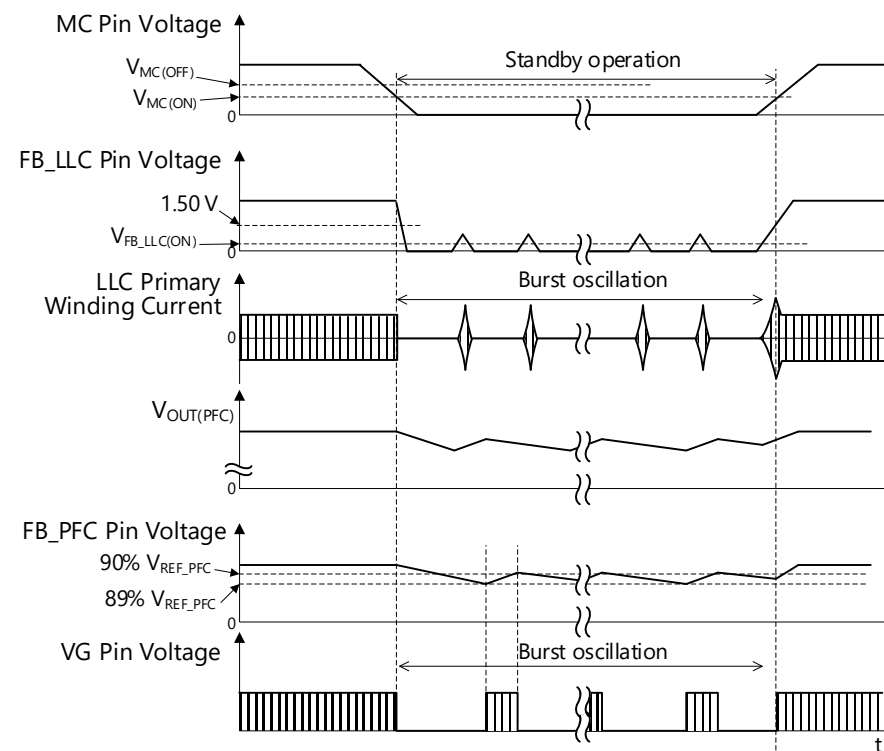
MC Pin Voltage

$V_{MC(OFF)}$

$V_{MC(ON)}$

0

Standby operation

FB_LLC Pin Voltage

1.50 V

$V_{FB\_LLC(ON)}$

0

LLC Primary Winding Current

0

Burst oscillation

$V_{OUT(PFC)}$

0

FB_PFC Pin Voltage

90% $V_{REF\_PFC}$

89% $V_{REF\_PFC}$

0

VG Pin Voltage

Burst oscillation

t